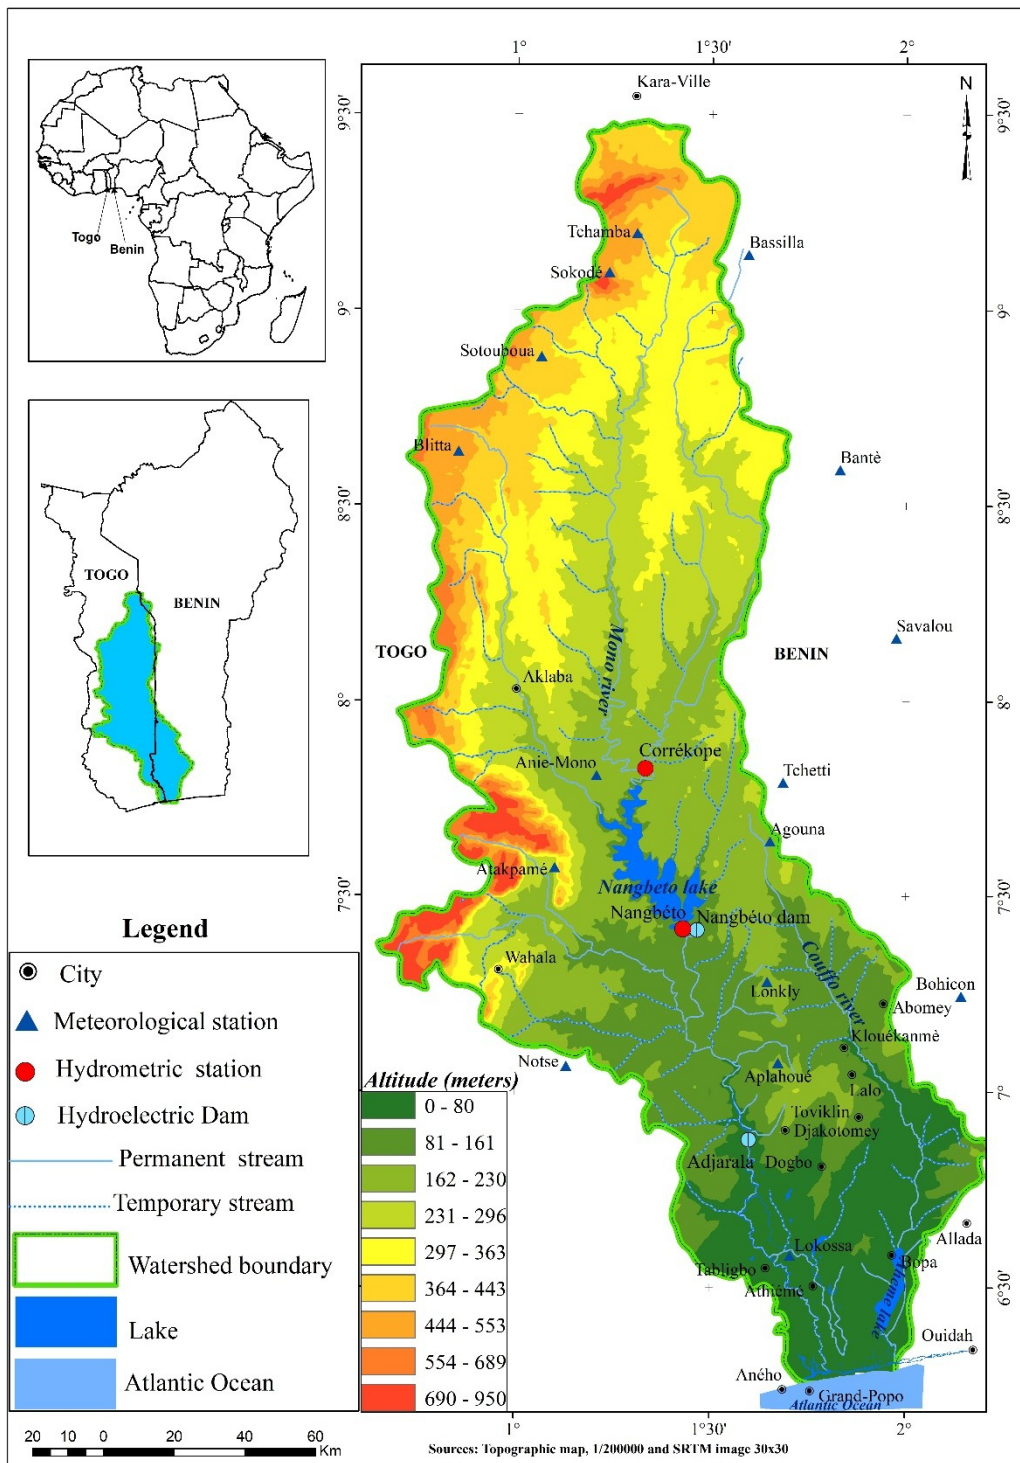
1° 1°30' 2°

9°30' 9° 8°30' 8° 7°30' 7° 6°30'

N

Togo
Benin

TOGO
BENIN

Kara-Ville
Tchamba
Bassilla
Sokodé
Sotouboua
Blitta
Bantè
Savalou
TOGO
BENIN
Mono river
Aklaba
Corrékope
Anie-Mono
Tchetti
Agouna
Atakpamè
Nangbeto lake
Nangbéto
Nangbéto dam
Couffo river
Wahala
Lonkly
Bohicon
Abomey
Klouékanmè
Notse
Aplahoué
Lalo
Toviklin
Djakotomey
Adjarala
Dogbo
Lokossa
Allada
Tabligbo
Athiémè
Bopa
Ahémé lake
Ouidah
Aného
Grand-Popo
Atlantic Ocean

Legend
City
Meteorological station
Hydrometric station
Hydroelectric Dam
Permanent stream
Temporary stream
Watershed boundary
Lake
Atlantic Ocean

Altitude (meters)
0 - 80
81 - 161
162 - 230
231 - 296
297 - 363
364 - 443
444 - 553
554 - 689
690 - 950

20 10 0 20 40 60 Km

Sources: Topographic map, 1/200000 and SRTM image 30x30